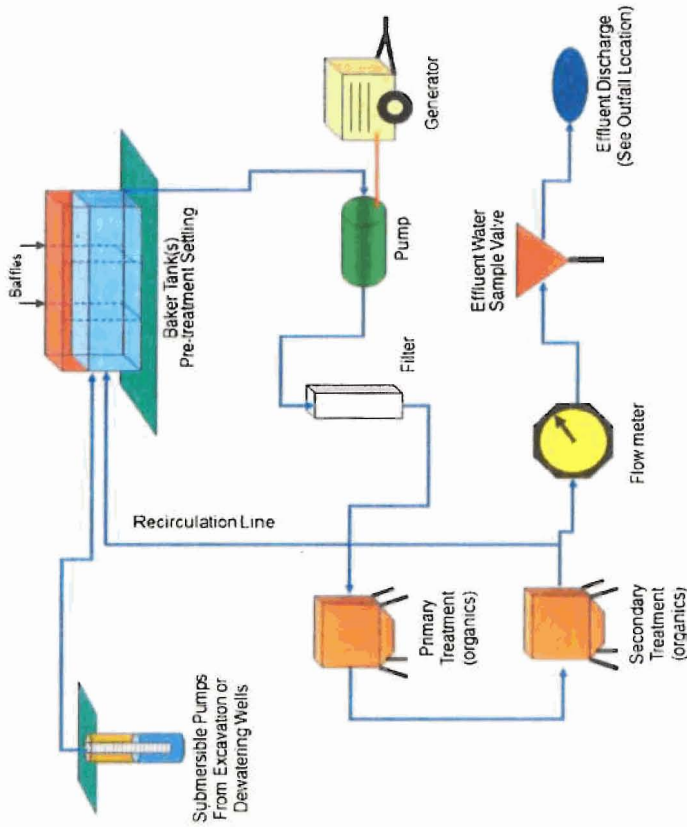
Baffles

Baker Tank(s)
Pre-treatment Settling

Generator

Pump

Filter

Effluent Water
Sample Valve

Effluent Discharge
(See Outfall Location)

Flow meter

Recirculation Line

Submersible Pumps
From Excavation or
Dewatering Wells

Primary
Treatment
(organics)

Secondary
Treatment
(organics)